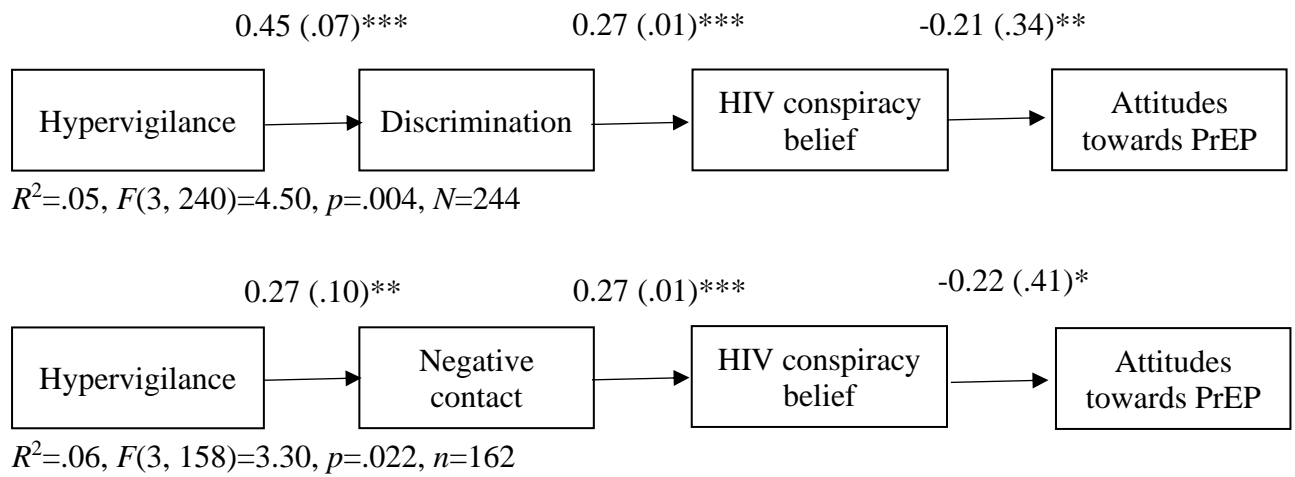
0.45 (.07)***

0.27 (.01)***

-0.21 (.34)**

Hypervigilance

Discrimination

HIV conspiracy belief

Attitudes towards PrEP

$R^2$=.05, $F$(3, 240)=4.50, $p$=.004, $N$=244

0.27 (.10)**

0.27 (.01)***

-0.22 (.41)*

Hypervigilance

Negative contact

HIV conspiracy belief

Attitudes towards PrEP

$R^2$=.06, $F$(3, 158)=3.30, $p$=.022, $n$=162